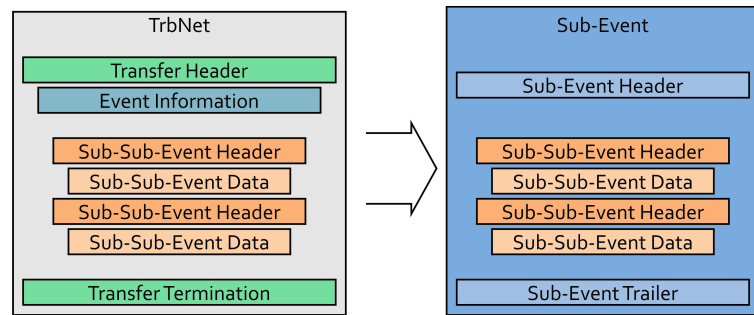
TrbNet

Transfer Header

Event Information

Sub-Sub-Event Header

Sub-Sub-Event Data

Sub-Sub-Event Header

Sub-Sub-Event Data

Transfer Termination

Sub-Event

Sub-Event Header

Sub-Sub-Event Header

Sub-Sub-Event Data

Sub-Sub-Event Header

Sub-Sub-Event Data

Sub-Event Trailer